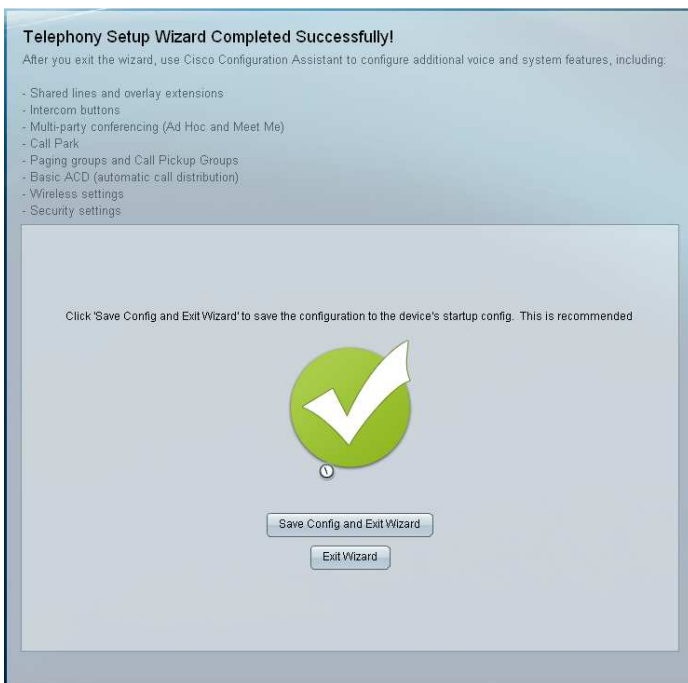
Telephony Setup Wizard Completed Successfully!

After you exit the wizard, use Cisco Configuration Assistant to configure additional voice and system features, including:

- Shared lines and overlay extensions
- Intercom buttons
- Multi-party conferencing (Ad Hoc and Meet Me)
- Call Park
- Paging groups and Call Pickup Groups
- Basic ACD (automatic call distribution)
- Wireless settings
- Security settings

Click 'Save Config and Exit Wizard' to save the configuration to the device's startup config. This is recommended

Save Config and Exit Wizard

Exit Wizard